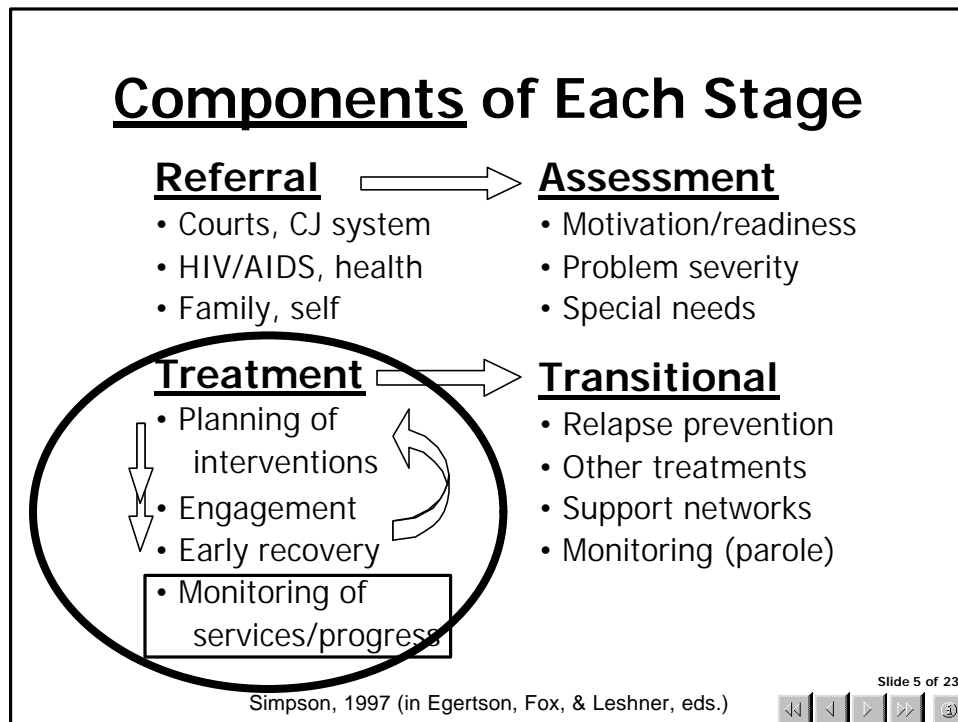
# Components of Each Stage

**Referral**
• Courts, CJ system
• HIV/AIDS, health
• Family, self

**Assessment**
• Motivation/readiness
• Problem severity
• Special needs

**Treatment**
• Planning of interventions
• Engagement
• Early recovery
• Monitoring of services/progress

**Transitional**
• Relapse prevention
• Other treatments
• Support networks
• Monitoring (parole)

Simpson, 1997 (in Egertson, Fox, & Leshner, eds.)

Slide 5 of 23